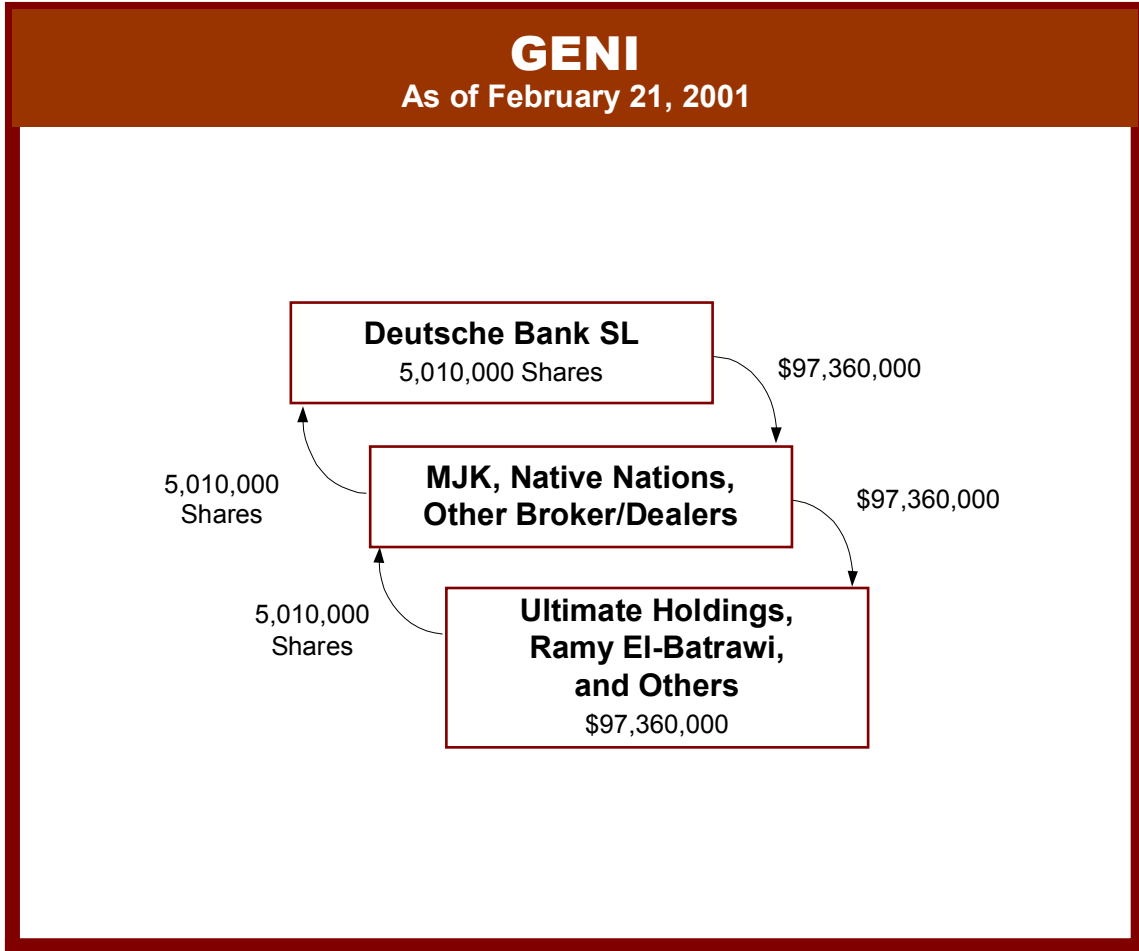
GENI
As of February 21, 2001

Deutsche Bank SL
5,010,000 Shares

$97,360,000

5,010,000 Shares

MJK, Native Nations, Other Broker/Dealers

$97,360,000

5,010,000 Shares

Ultimate Holdings, Ramy El-Batrawi, and Others
$97,360,000